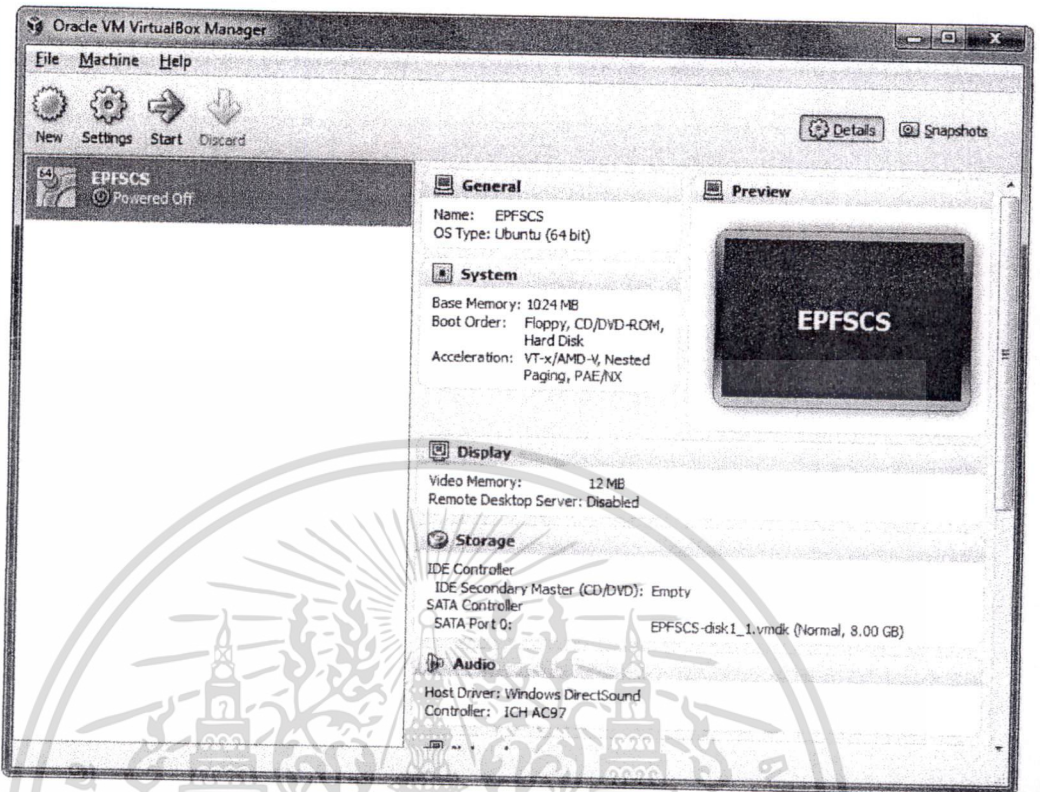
Oracle VM VirtualBox Manager

File Machine Help

New Settings Start Discard

Details Snapshots

EPFSCS
Powered Off

General
Name: EPFSCS
OS Type: Ubuntu (64 bit)

Preview

EPFSCS

System
Base Memory: 1024 MB
Boot Order: Floppy, CD/DVD-ROM, Hard Disk
Acceleration: VT-x/AMD-V, Nested Paging, PAE/NX

Display
Video Memory: 12 MB
Remote Desktop Server: Disabled

Storage
IDE Controller
IDE Secondary Master (CD/DVD): Empty
SATA Controller
SATA Port 0: EPFSCS-disk1_1.vmdk (Normal, 8.00 GB)

Audio
Host Driver: Windows DirectSound
Controller: ICH AC97